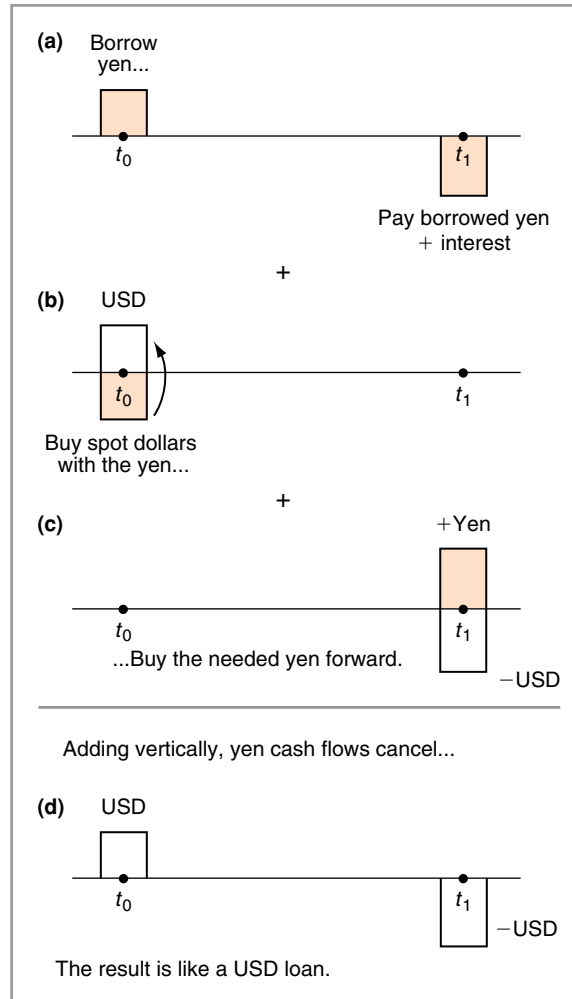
(a) Borrow yen...

$t_0$

$t_1$

Pay borrowed yen + interest

+

(b) USD

$t_0$

$t_1$

Buy spot dollars with the yen...

+

(c) +Yen

$t_0$

$t_1$

...Buy the needed yen forward.

−USD

Adding vertically, yen cash flows cancel...

(d) USD

$t_0$

$t_1$

−USD

The result is like a USD loan.